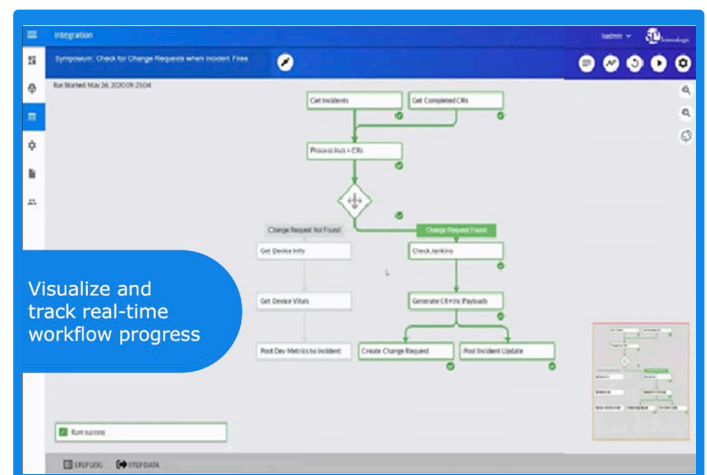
Integration

itadmin

Symposium: Check for Change Requests when Incident Fires

Run Started: May 26, 2020 09:25:04

Get Incidents

Get Completed CRs

Process Incs + CRs

Change Request Not Found

Change Request Found

Get Device Info

Check Jenkins

Get Device Vitals

Generate CR+Inc Payloads

Post Dev Metrics to Incident

Create Change Request

Post Incident Update

Visualize and track real-time workflow progress

Run success

STEP LOG

STEP DATA